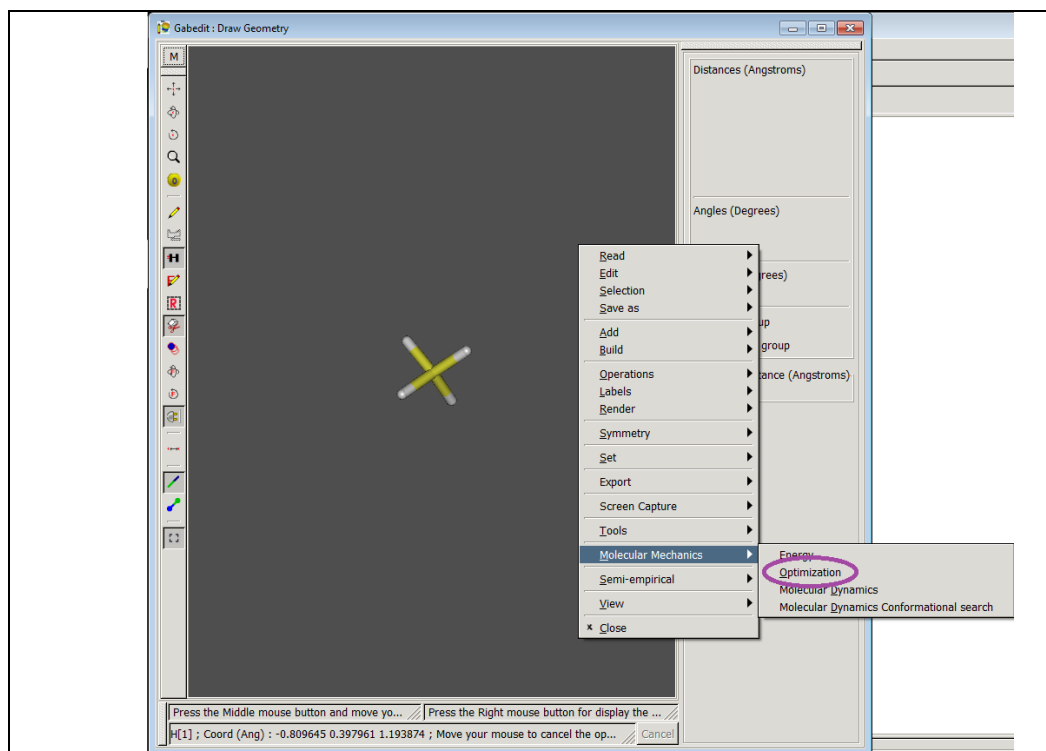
Gabedit : Draw Geometry

M

Distances (Angstroms)

Angles (Degrees)

rees)

up

group

tance (Angstroms)

Read
Edit
Selection
Save as
Add
Build
Operations
Labels
Render
Symmetry
Set
Export
Screen Capture
Tools
Molecular Mechanics
Semi-empirical
View
Close

Energy
Optimization
Molecular Dynamics
Molecular Dynamics Conformational search

Press the Middle mouse button and move yo... | Press the Right mouse button for display the ...

H[1] ; Coord (Ang) : -0.809645 0.397961 1.193874 ; Move your mouse to cancel the op... | Cancel